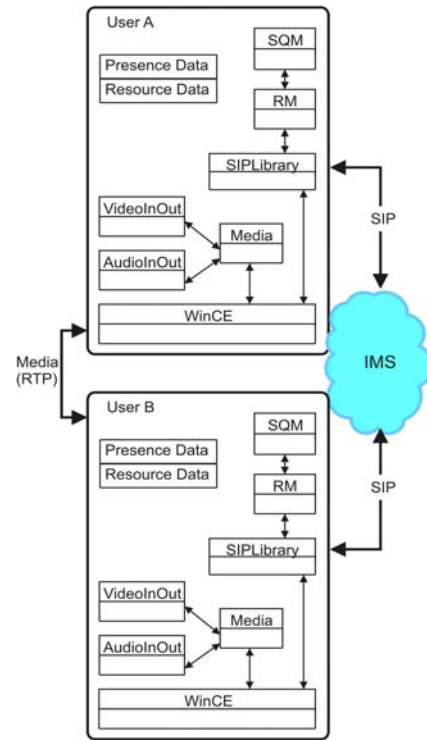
User A

SQM

Presence Data

Resource Data

RM

SIPLibrary

SIP

VideoInOut

Media

AudioInOut

WinCE

Media (RTP)

IMS

User B

SQM

Presence Data

Resource Data

RM

SIP

SIPLibrary

VideoInOut

Media

AudioInOut

WinCE